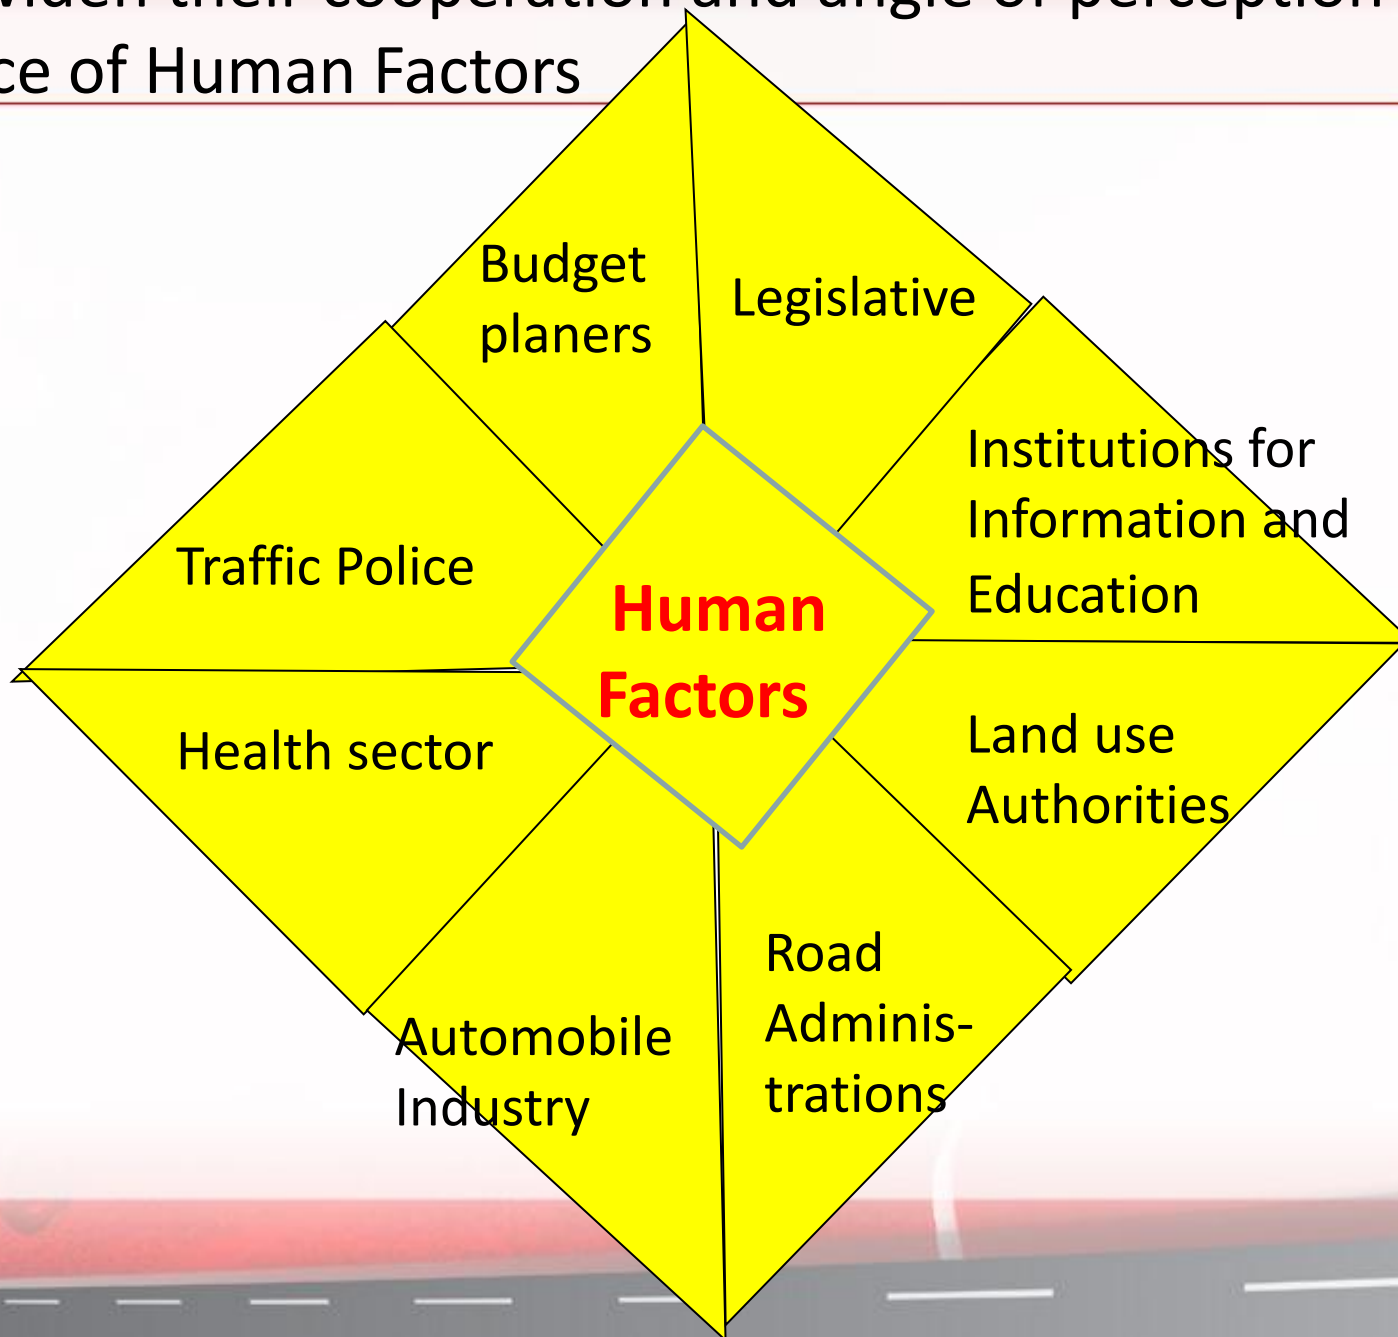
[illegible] widen their cooperation and angle of perception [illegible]
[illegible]ce of Human Factors

Budget planers

Legislative

Institutions for Information and Education

Traffic Police

Human Factors

Health sector

Land use Authorities

Road Adminis-trations

Automobile Industry